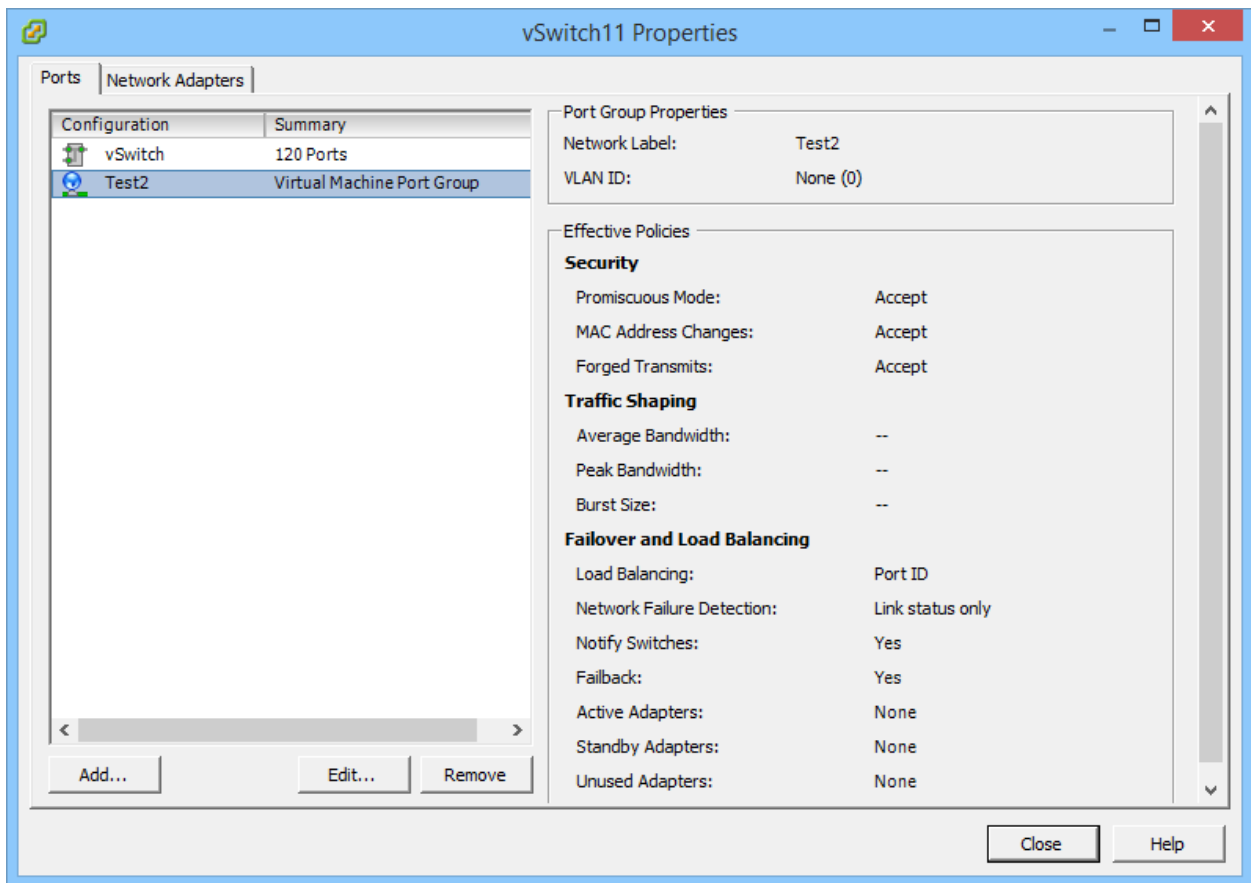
vSwitch11 Properties

Ports | Network Adapters

| Configuration | Summary |
|---|---|
| vSwitch | 120 Ports |
| Test2 | Virtual Machine Port Group |

Add... Edit... Remove

Port Group Properties

Network Label: Test2

VLAN ID: None (0)

Effective Policies

Security

Promiscuous Mode: Accept

MAC Address Changes: Accept

Forged Transmits: Accept

Traffic Shaping

Average Bandwidth: --

Peak Bandwidth: --

Burst Size: --

Failover and Load Balancing

Load Balancing: Port ID

Network Failure Detection: Link status only

Notify Switches: Yes

Failback: Yes

Active Adapters: None

Standby Adapters: None

Unused Adapters: None

Close Help